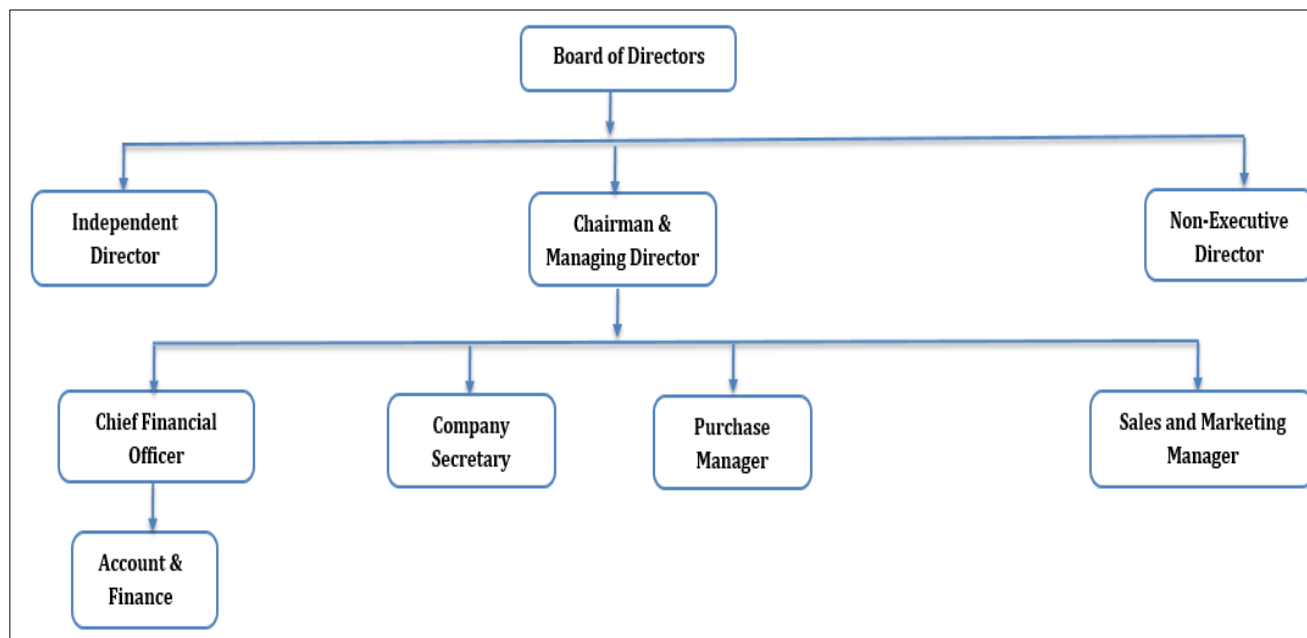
Board of Directors

Independent Director

Chairman & Managing Director

Non-Executive Director

Chief Financial Officer

Company Secretary

Purchase Manager

Sales and Marketing Manager

Account & Finance